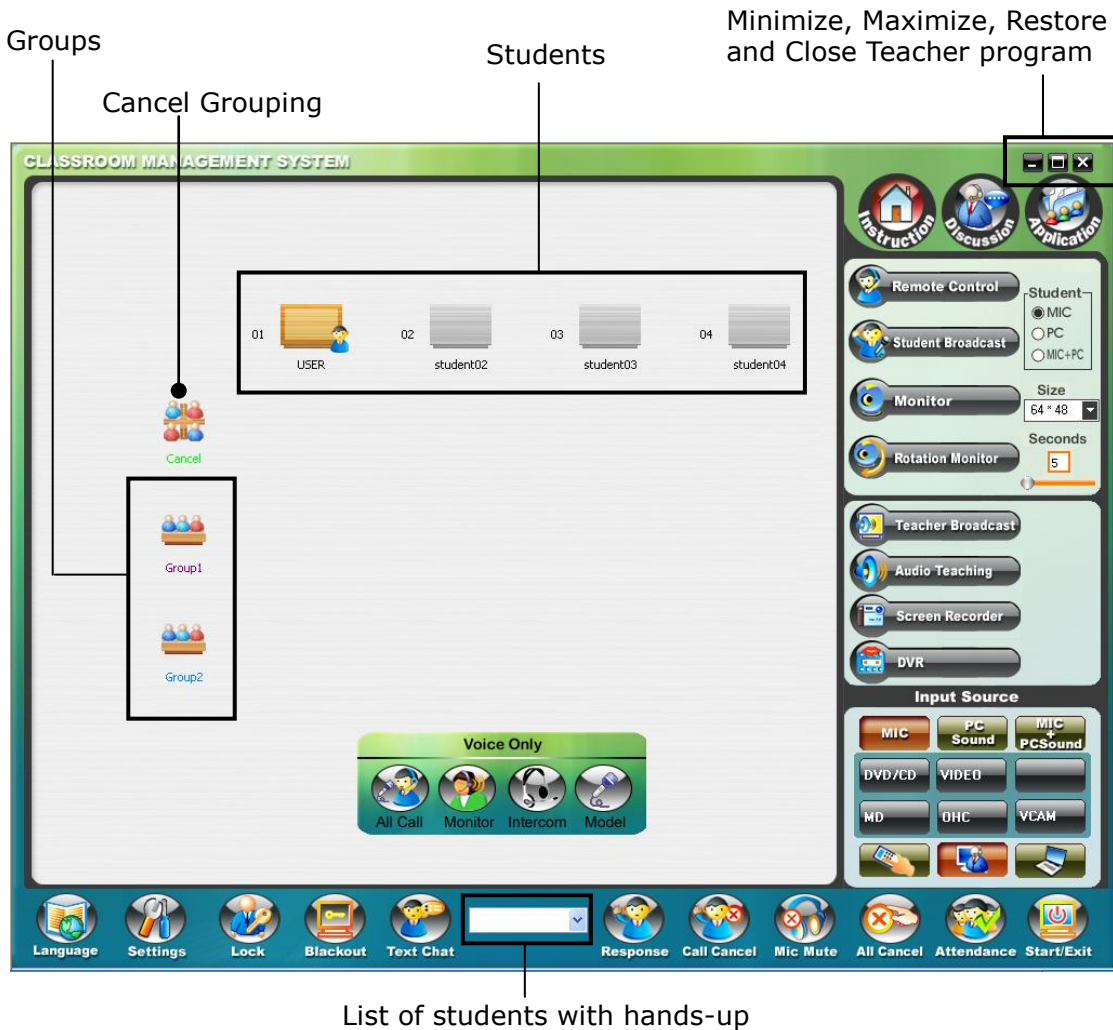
Groups

Cancel Grouping

Students

Minimize, Maximize, Restore and Close Teacher program

CLASSROOM MANAGEMENT SYSTEM

Instruction Discussion Application

01 USER
02 student02
03 student03
04 student04

Cancel

Group1

Group2

Remote Control
Student Broadcast
Monitor
Rotation Monitor

Student
MIC
PC
MIC+PC

Size
64 * 48

Seconds
5

Teacher Broadcast
Audio Teaching
Screen Recorder
DVR

Input Source
MIC
PC Sound
MIC + PCSound
DVD/CD
VIDEO
MD
OHC
VCAM

Voice Only
All Call
Monitor
Intercom
Model

Language
Settings
Lock
Blackout
Text Chat
Response
Call Cancel
Mic Mute
All Cancel
Attendance
Start/Exit

List of students with hands-up